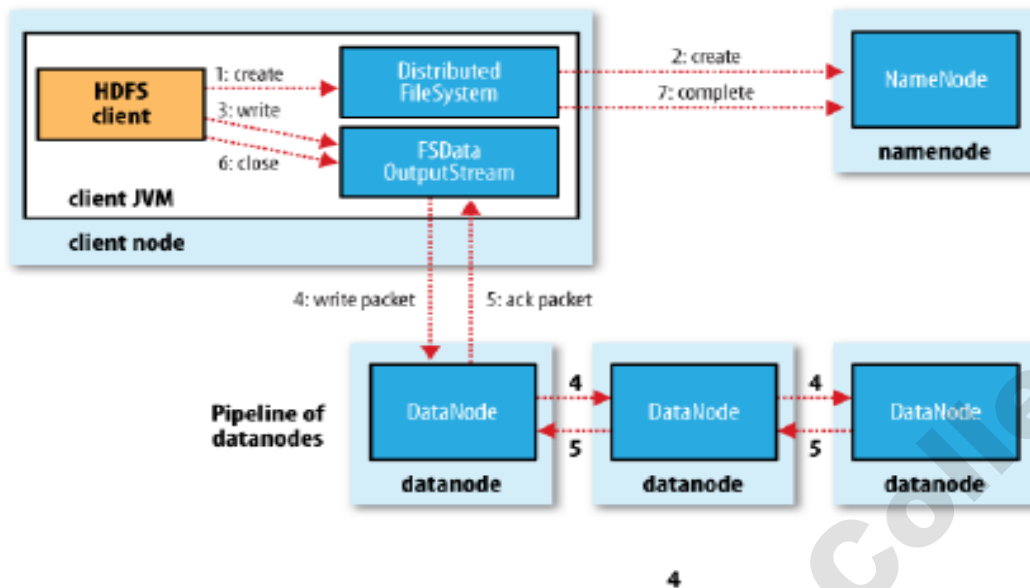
HDFS client

1: create

3: write

6: close

Distributed FileSystem

FSData OutputStream

client JVM

client node

2: create

7: complete

NameNode

namenode

4: write packet

5: ack packet

Pipeline of datanodes

DataNode

datanode

4

5

DataNode

datanode

4

5

DataNode

datanode

4

Colle